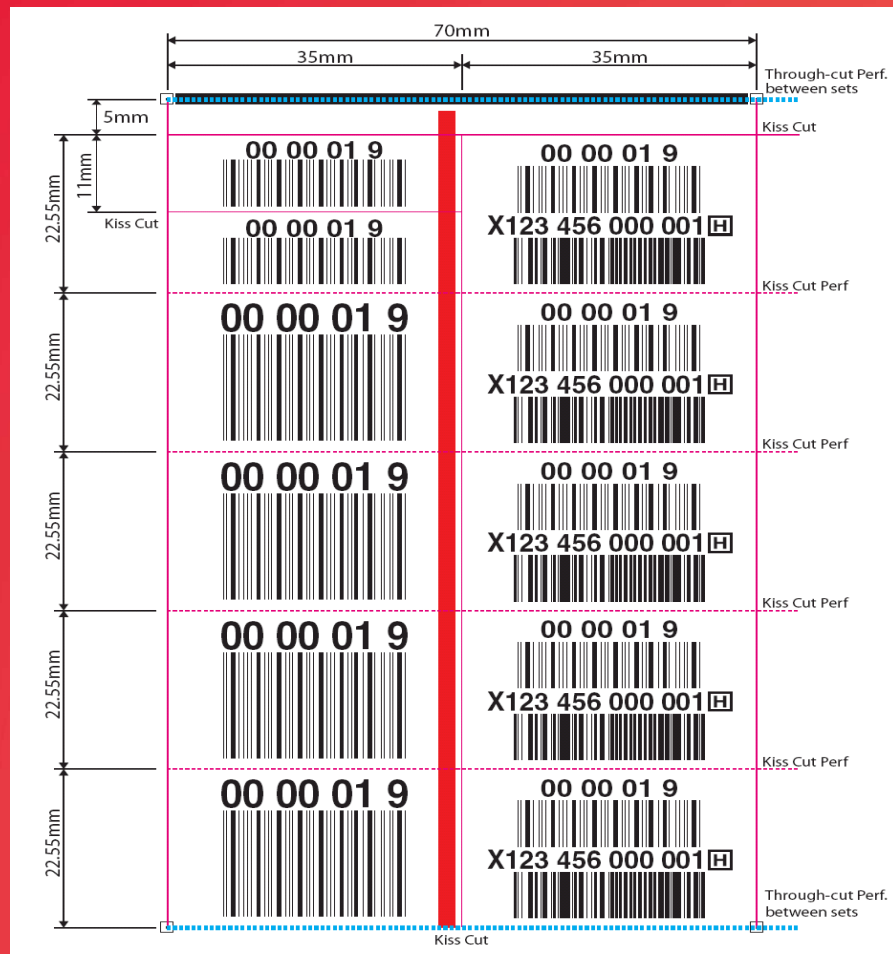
70mm

35mm

35mm

Through-cut Perf. between sets

5mm

Kiss Cut

11mm

22.55mm

Kiss Cut

00 00 01 9

00 00 01 9

X123 456 000 001 H

00 00 01 9

Kiss Cut Perf

22.55mm

00 00 01 9

00 00 01 9

X123 456 000 001 H

Kiss Cut Perf

22.55mm

00 00 01 9

00 00 01 9

X123 456 000 001 H

Kiss Cut Perf

22.55mm

00 00 01 9

00 00 01 9

X123 456 000 001 H

Kiss Cut Perf

22.55mm

00 00 01 9

00 00 01 9

X123 456 000 001 H

Through-cut Perf. between sets

Kiss Cut